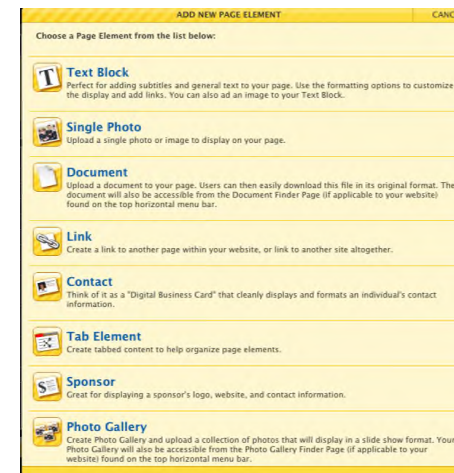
ADD NEW PAGE ELEMENT

CANC

Choose a Page Element from the list below:

Text Block
Perfect for adding subtitles and general text to your page. Use the formatting options to customize the display and add links. You can also ad an image to your Text Block.

Single Photo
Upload a single photo or image to display on your page.

Document
Upload a document to your page. Users can then easily download this file in its original format. The document will also be accessible from the Document Finder Page (if applicable to your website) found on the top horizontal menu bar.

Link
Create a link to another page within your website, or link to another site altogether.

Contact
Think of it as a "Digital Business Card" that cleanly displays and formats an individual's contact information.

Tab Element
Create tabbed content to help organize page elements.

Sponsor
Great for displaying a sponsor's logo, website, and contact information.

Photo Gallery
Create Photo Gallery and upload a collection of photos that will display in a slide show format. Your Photo Gallery will also be accessible from the Photo Gallery Finder Page (if applicable to your website) found on the top horizontal menu bar.